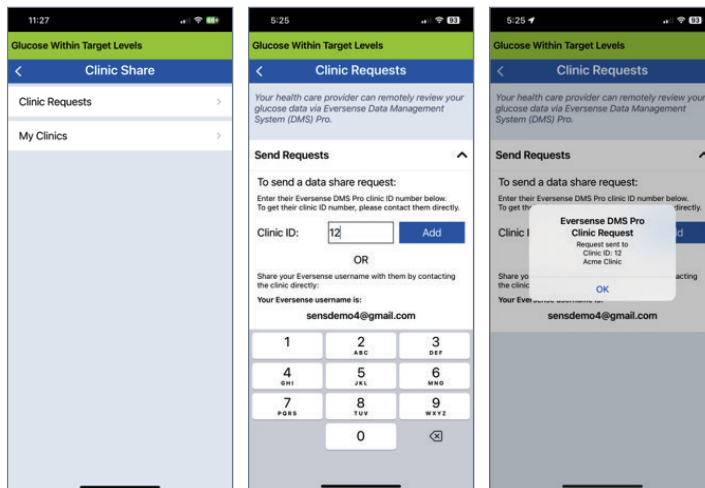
11:27

Glucose Within Target Levels

<

Clinic Share

Clinic Requests >

My Clinics >

5:25

93

Glucose Within Target Levels

<

Clinic Requests

Your health care provider can remotely review your glucose data via Eversense Data Management System (DMS) Pro.

Send Requests

To send a data share request:

Enter their Eversense DMS Pro clinic ID number below. To get their clinic ID number, please contact them directly.

Clinic ID: 12 Add

OR

Share your Eversense username with them by contacting the clinic directly:

Your Eversense username is:

sensdemo4@gmail.com

| 1 | 2 ABC | 3 DEF |
|---|---|---|
| 4 GHI | 5 JKL | 6 MNO |
| 7 PQRS | 8 TUV | 9 WXYZ |
|  | 0 | ⌫ |

5:25

93

Glucose Within Target Levels

<

Clinic Requests

Your health care provider can remotely review your glucose data via Eversense Data Management System (DMS) Pro.

Send Requests

To send a data share request:

Enter their Eversense DMS Pro clinic ID number below. To get th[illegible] directly.

Clinic I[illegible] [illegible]d

Eversense DMS Pro
Clinic Request
Request sent to
Clinic ID: 12
Acme Clinic

OK

Share yo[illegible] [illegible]acting the clinic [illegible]

Your Ever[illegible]

sensdemo4@gmail.com